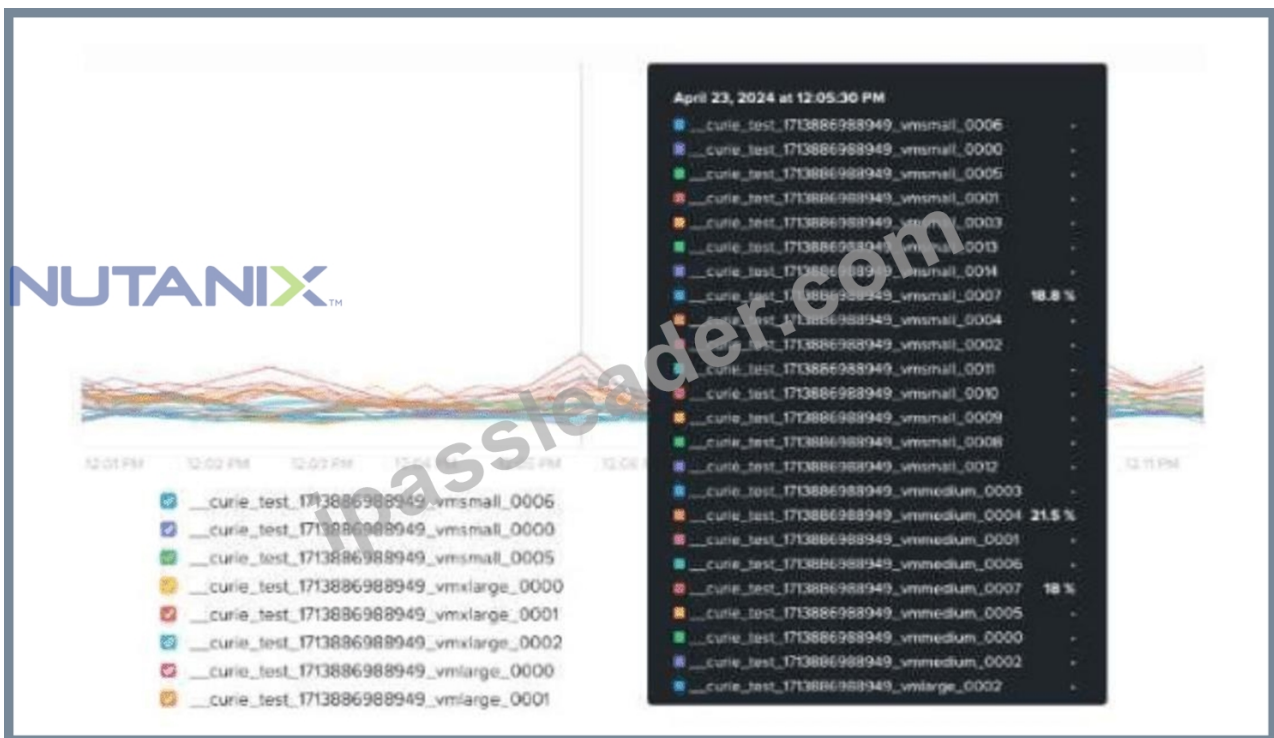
NUTANIX™

12:01 PM 12:02 PM 12:03 PM 12:04 PM 12:05 PM 12:06 PM 12:11 PM

__curie_test_1713886988949_vmsmall_0006
__curie_test_1713886988949_vmsmall_0000
__curie_test_1713886988949_vmsmall_0005
__curie_test_1713886988949_vmxlarge_0000
__curie_test_1713886988949_vmxlarge_0001
__curie_test_1713886988949_vmxlarge_0002
__curie_test_1713886988949_vmlarge_0000
__curie_test_1713886988949_vmlarge_0001

April 23, 2024 at 12:05:30 PM
__curie_test_1713886988949_vmsmall_0006 -
__curie_test_1713886988949_vmsmall_0000 -
__curie_test_1713886988949_vmsmall_0005 -
__curie_test_1713886988949_vmsmall_0001 -
__curie_test_1713886988949_vmsmall_0003 -
__curie_test_1713886988949_vmsmall_0013 -
__curie_test_1713886988949_vmsmall_0014 -
__curie_test_1713886988949_vmsmall_0007 18.8 %
__curie_test_1713886988949_vmsmall_0004 -
__curie_test_1713886988949_vmsmall_0002 -
__curie_test_1713886988949_vmsmall_0011 -
__curie_test_1713886988949_vmsmall_0010 -
__curie_test_1713886988949_vmsmall_0009 -
__curie_test_1713886988949_vmsmall_0008 -
__curie_test_1713886988949_vmsmall_0012 -
__curie_test_1713886988949_vmmedium_0003 -
__curie_test_1713886988949_vmmedium_0004 21.5 %
__curie_test_1713886988949_vmmedium_0001 -
__curie_test_1713886988949_vmmedium_0006 -
__curie_test_1713886988949_vmmedium_0007 18 %
__curie_test_1713886988949_vmmedium_0005 -
__curie_test_1713886988949_vmmedium_0000 -
__curie_test_1713886988949_vmmedium_0002 -
__curie_test_1713886988949_vmlarge_0002 -

passleader.com